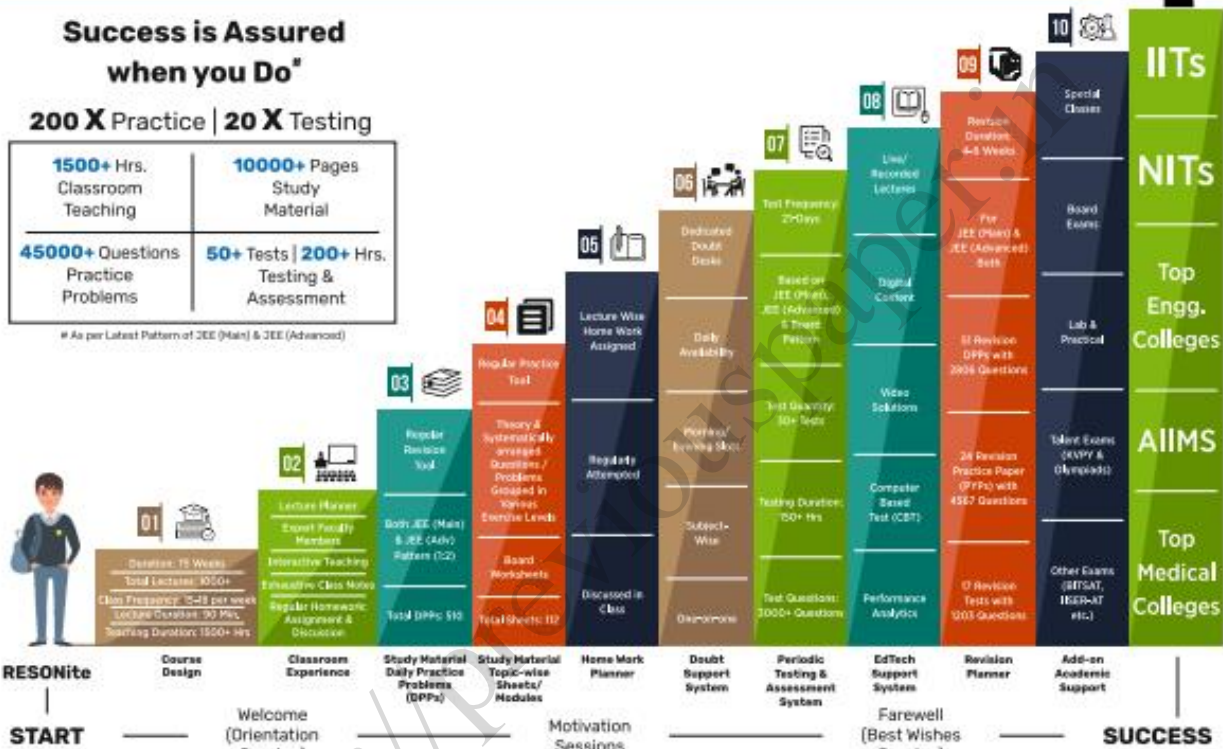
Success is Assured when you Do#

200 X Practice | 20 X Testing

| 1500+ Hrs. Classroom Teaching | 10000+ Pages Study Material |
|---|---|
| 45000+ Questions Practice Problems | 50+ Tests \| 200+ Hrs. Testing & Assessment |

# As per Latest Pattern of JEE (Main) & JEE (Advanced)

01
Duration: 75 Weeks
Total Lectures: 1050+
Class Frequency: 15-18 per week
Lecture Duration: 90 Min.
Teaching Duration: 1500+ Hrs
Course Design

02
Lecture Planner
Expert Faculty Members
Interactive Teaching
Exhaustive Class Notes
Regular Homework Assignment & Discussion
Classroom Experience

03
Regular Revision Tool
Both JEE (Main) & JEE (Adv) Pattern (1:2)
Total DPPs: 510
Study Material Daily Practice Problems (DPPs)

04
Regular Practice Tool
Theory & Systematically arranged Questions / Problems Grouped in Various Exercise Levels
Board Worksheets
Total Sheets: 112
Study Material Topic-wise Sheets/ Modules

05
Lecture Wise Home Work Assigned
Regularly Attempted
Discussed in Class
Home Work Planner

06
Dedicated Doubt Desks
Daily Availability
Morning/ Evening Slots
Subject-Wise
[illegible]
Doubt Support System

07
Test Frequency: 21-Days
Based on JEE (Main), JEE (Advanced) & Board Pattern
Test Quantity: 50+ Tests
Testing Duration: 150+ Hrs
Test Questions: 3000+ Questions
Periodic Testing & Assessment System

08
Live/ Recorded Lectures
Digital Content
Video Solutions
Computer Based Test (CBT)
Performance Analytics
EdTech Support System

09
Revision Duration 4-6 Weeks
For JEE (Main) & JEE (Advanced) Both
51 Revision DPPs with 2806 Questions
24 Revision Practice Paper (PYPs) with 4567 Questions
17 Revision Tests with 1203 Questions
Revision Planner

10
Special Classes
Board Exams
Lab & Practical
Talent Exams (KVPY & Olympiads)
Other Exams (BITSAT, IISER-AT etc.)
Add-on Academic Support

IITs
NITs
Top Engg. Colleges
AIIMS
Top Medical Colleges

RESONite
START
Welcome (Orientation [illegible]
Motivation Sessions
Farewell (Best Wishes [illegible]
SUCCESS